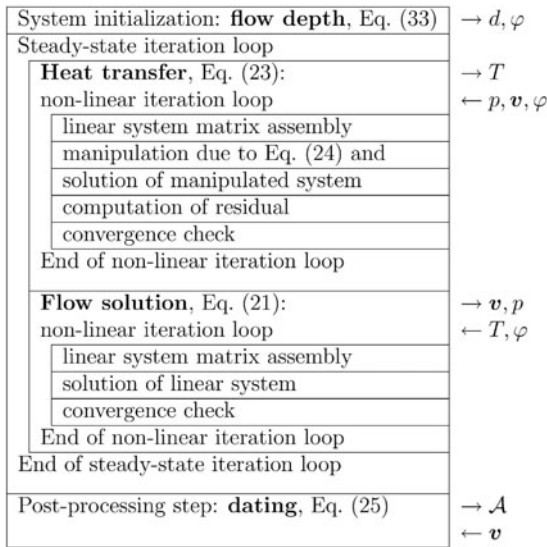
System initialization: **flow depth**, Eq. (33) $\rightarrow d, \varphi$

Steady-state iteration loop

**Heat transfer**, Eq. (23): $\rightarrow T$

non-linear iteration loop $\leftarrow p, \boldsymbol{v}, \varphi$

linear system matrix assembly

manipulation due to Eq. (24) and

solution of manipulated system

computation of residual

convergence check

End of non-linear iteration loop

**Flow solution**, Eq. (21): $\rightarrow \boldsymbol{v}, p$

non-linear iteration loop $\leftarrow T, \varphi$

linear system matrix assembly

solution of linear system

convergence check

End of non-linear iteration loop

End of steady-state iteration loop

Post-processing step: **dating**, Eq. (25) $\rightarrow \mathcal{A}$

$\leftarrow \boldsymbol{v}$